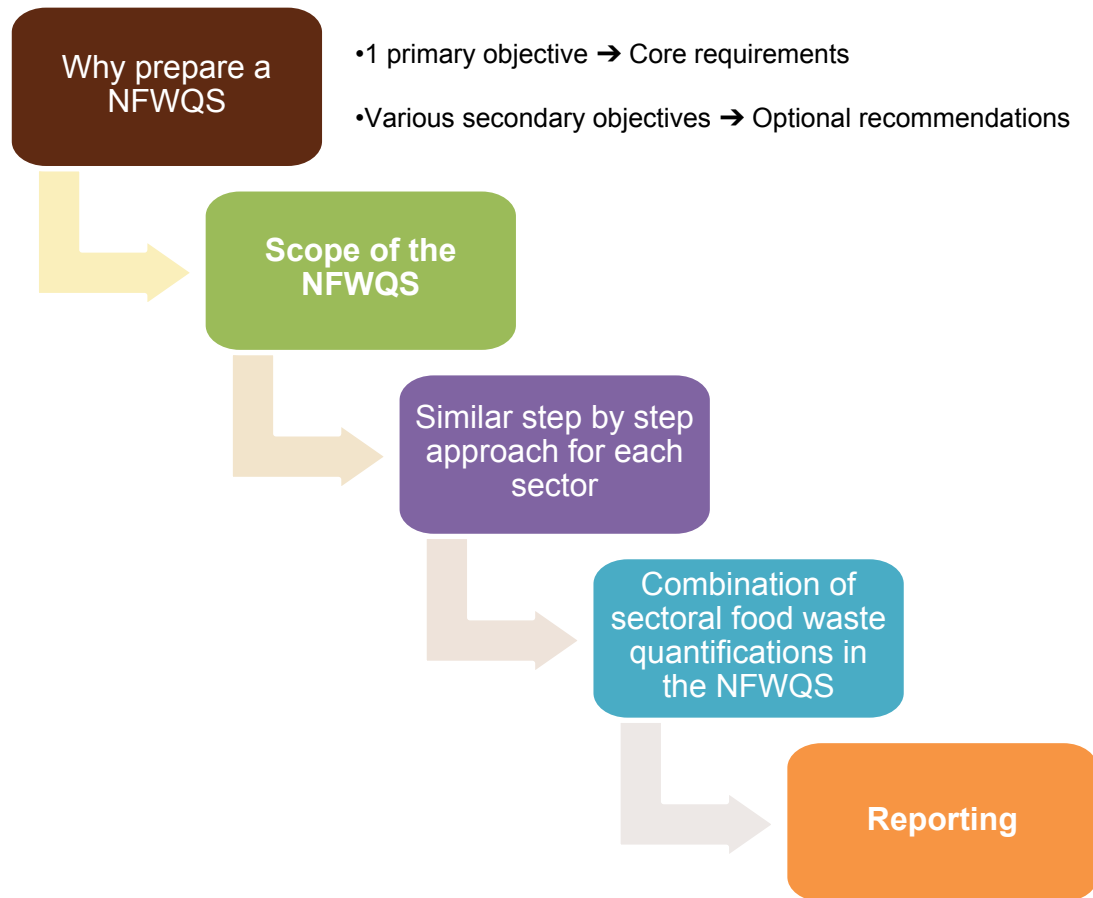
Why prepare a NFWQS

•1 primary objective ➔ Core requirements

•Various secondary objectives ➔ Optional recommendations

Scope of the NFWQS

Similar step by step approach for each sector

Combination of sectoral food waste quantifications in the NFWQS

Reporting